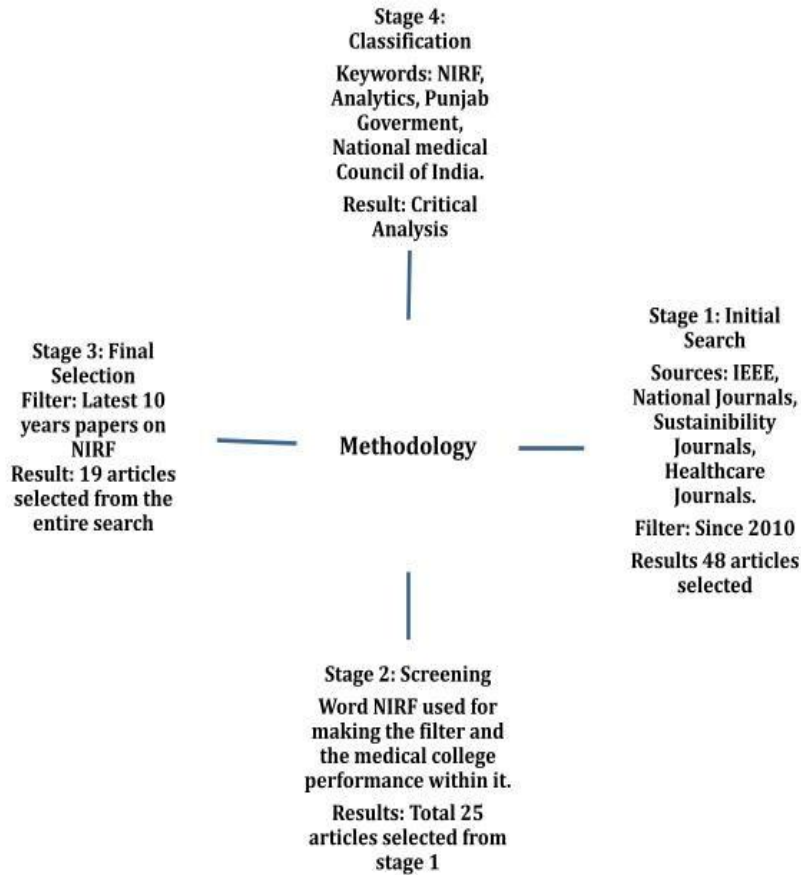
Stage 4: Classification

Keywords: NIRF, Analytics, Punjab Goverment, National medical Council of India.

Result: Critical Analysis

Stage 3: Final Selection
Filter: Latest 10 years papers on NIRF
Result: 19 articles selected from the entire search

Methodology

Stage 1: Initial Search

Sources: IEEE, National Journals, Sustainibility Journals, Healthcare Journals.

Filter: Since 2010

Results 48 articles selected

Stage 2: Screening

Word NIRF used for making the filter and the medical college performance within it.

Results: Total 25 articles selected from stage 1